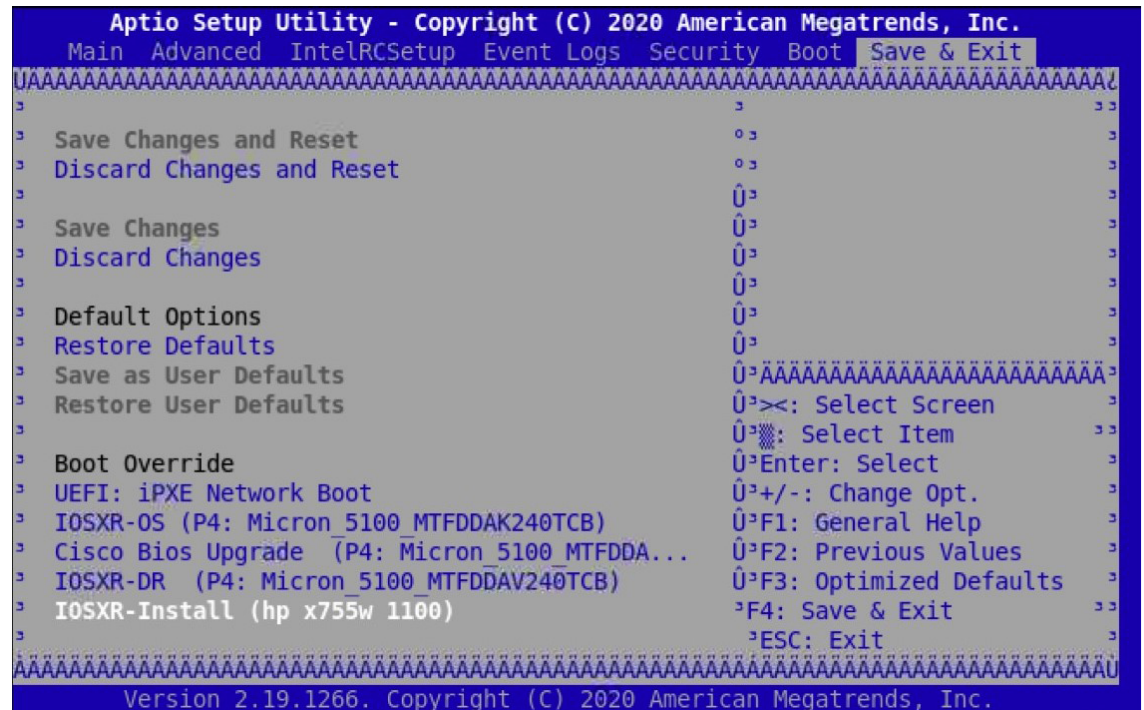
Aptio Setup Utility - Copyright (C) 2020 American Megatrends, Inc.
Main Advanced IntelRCSetup Event Logs Security Boot Save & Exit

Save Changes and Reset
Discard Changes and Reset

Save Changes
Discard Changes

Default Options
Restore Defaults
Save as User Defaults
Restore User Defaults

Boot Override
UEFI: iPXE Network Boot
IOSXR-OS (P4: Micron_5100_MTFDDAK240TCB)
Cisco Bios Upgrade (P4: Micron_5100_MTFDDA...
IOSXR-DR (P4: Micron_5100_MTFDDAV240TCB)
IOSXR-Install (hp x755w 1100)

><: Select Screen
: Select Item
Enter: Select
+/-: Change Opt.
F1: General Help
F2: Previous Values
F3: Optimized Defaults
F4: Save & Exit
ESC: Exit

Version 2.19.1266. Copyright (C) 2020 American Megatrends, Inc.